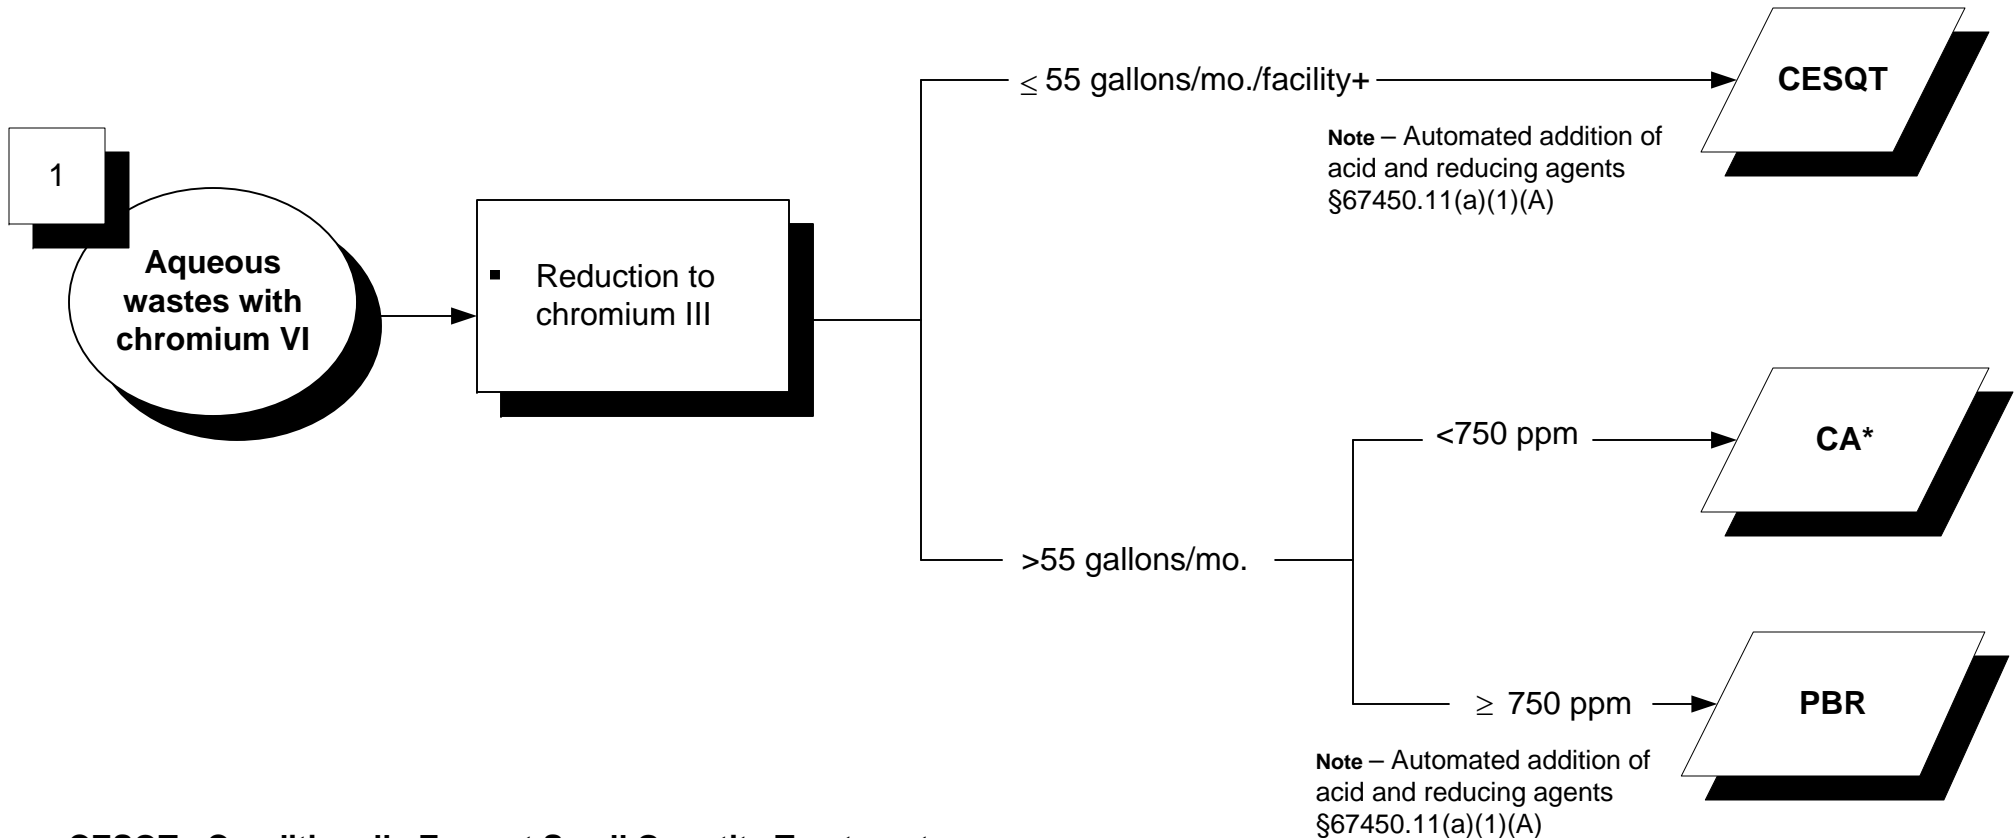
1

Aqueous wastes with chromium VI

▪ Reduction to chromium III

$\leq$ 55 gallons/mo./facility+

CESQT

Note – Automated addition of acid and reducing agents §67450.11(a)(1)(A)

>55 gallons/mo.

<750 ppm

CA*

$\geq$ 750 ppm

PBR

Note – Automated addition of acid and reducing agents §67450.11(a)(1)(A)

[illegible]